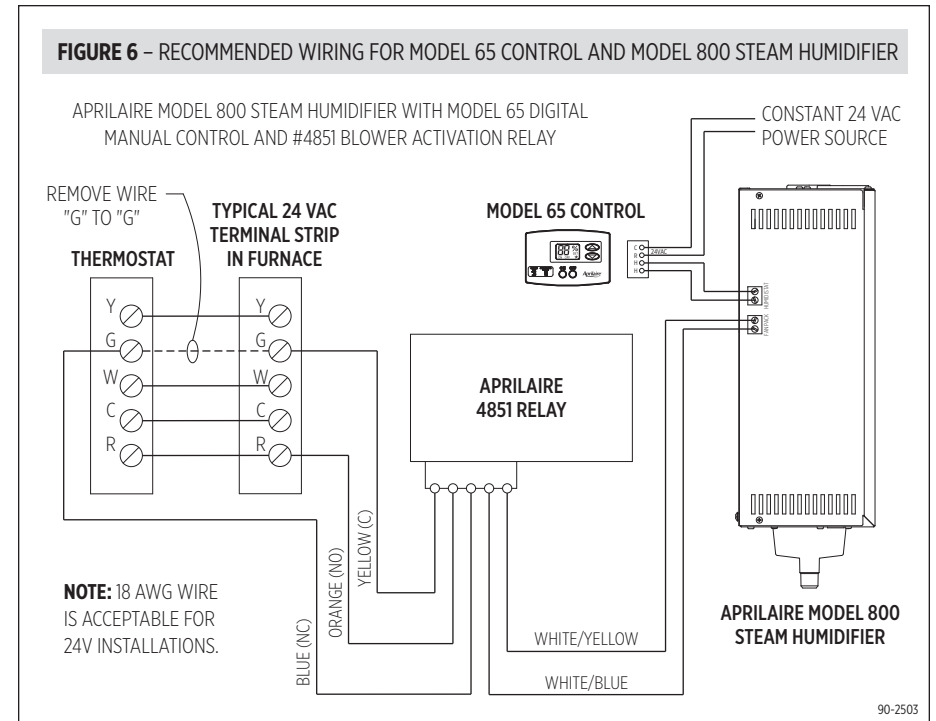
**FIGURE 6** – RECOMMENDED WIRING FOR MODEL 65 CONTROL AND MODEL 800 STEAM HUMIDIFIER

APRILAIRE MODEL 800 STEAM HUMIDIFIER WITH MODEL 65 DIGITAL MANUAL CONTROL AND #4851 BLOWER ACTIVATION RELAY

CONSTANT 24 VAC POWER SOURCE

REMOVE WIRE "G" TO "G"

TYPICAL 24 VAC TERMINAL STRIP IN FURNACE

THERMOSTAT

MODEL 65 CONTROL

Y
G
W
C
R

Y
G
W
C
R

C
R
H
H
24VAC

APRILAIRE 4851 RELAY

YELLOW (C)

ORANGE (NO)

BLUE (NC)

WHITE/YELLOW

WHITE/BLUE

**NOTE:** 18 AWG WIRE IS ACCEPTABLE FOR 24V INSTALLATIONS.

APRILAIRE MODEL 800 STEAM HUMIDIFIER

90-2503